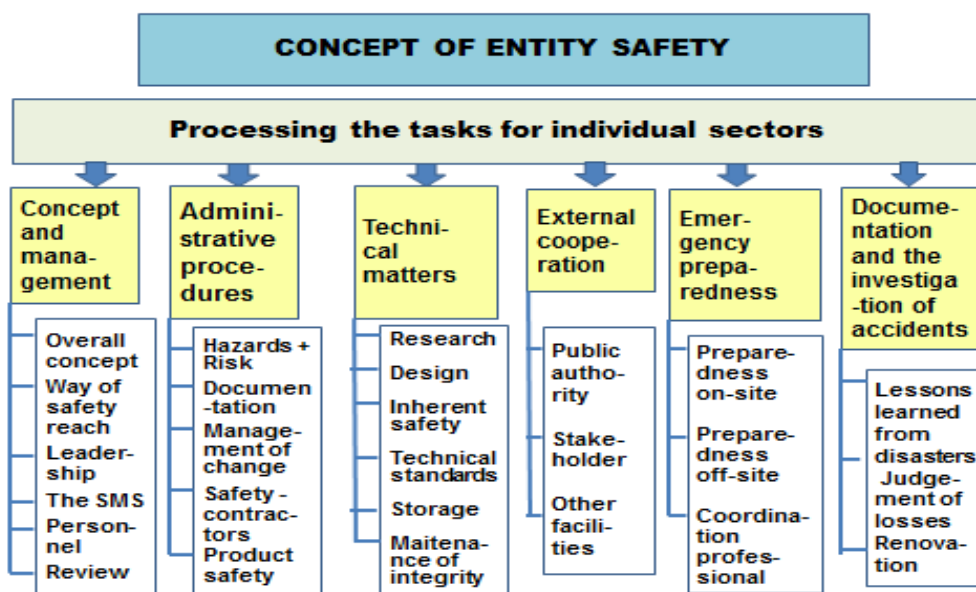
CONCEPT OF ENTITY SAFETY

Processing the tasks for individual sectors

Concept and management

Overall concept
Way of safety reach
Leadership
The SMS
Personnel
Review

Administrative procedures

Hazards + Risk
Documentation
Management of change
Safety - contractors
Product safety

Technical matters

Research
Design
Inherent safety
Technical standards
Storage
Maitenance of integrity

External cooperation

Public authority
Stakeholder
Other facilities

Emergency preparedness

Preparedness on-site
Preparedness off-site
Coordination professional

Documentation and the investigation of accidents

Lessons learned from disasters
Judgement of losses
Renovation